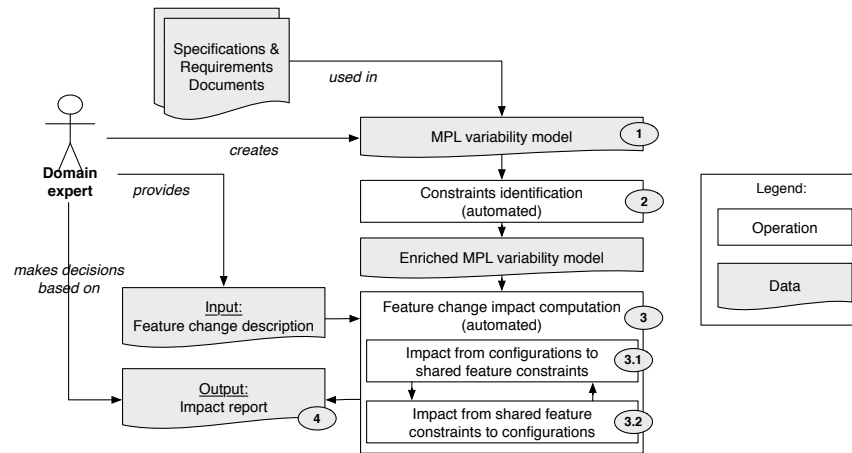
Specifications & Requirements Documents

used in

Domain expert

creates

MPL variability model

1

provides

Constraints identification (automated)

2

Legend:

Operation

Data

Enriched MPL variability model

makes decisions based on

Input:
Feature change description

Feature change impact computation (automated)

3

Impact from configurations to shared feature constraints

3.1

Output:
Impact report

4

Impact from shared feature constraints to configurations

3.2